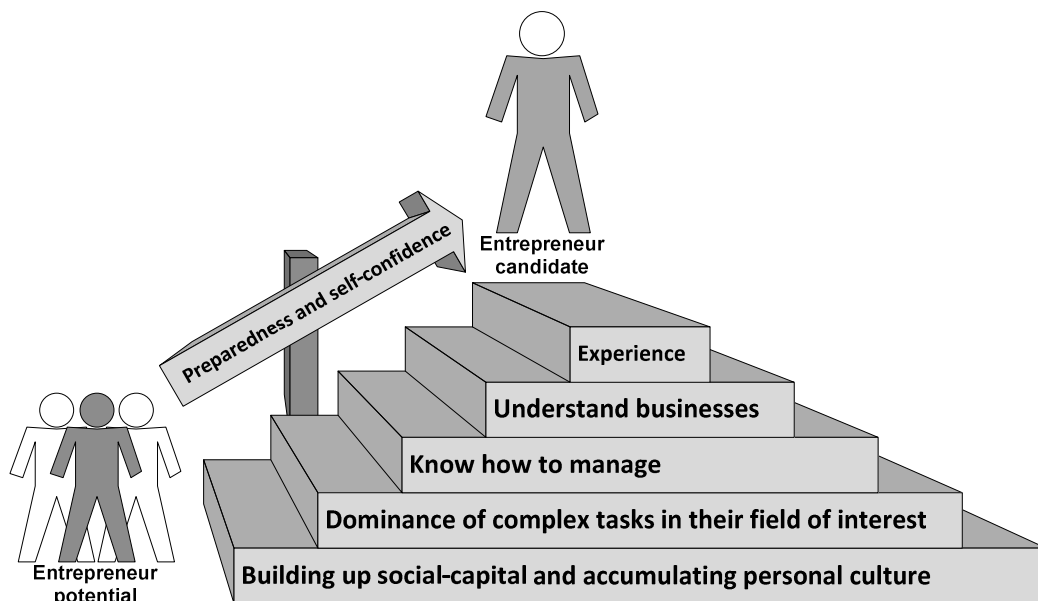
Entrepreneur candidate

Preparedness and self-confidence

Experience

Understand businesses

Know how to manage

Dominance of complex tasks in their field of interest

Building up social-capital and accumulating personal culture

Entrepreneur potential